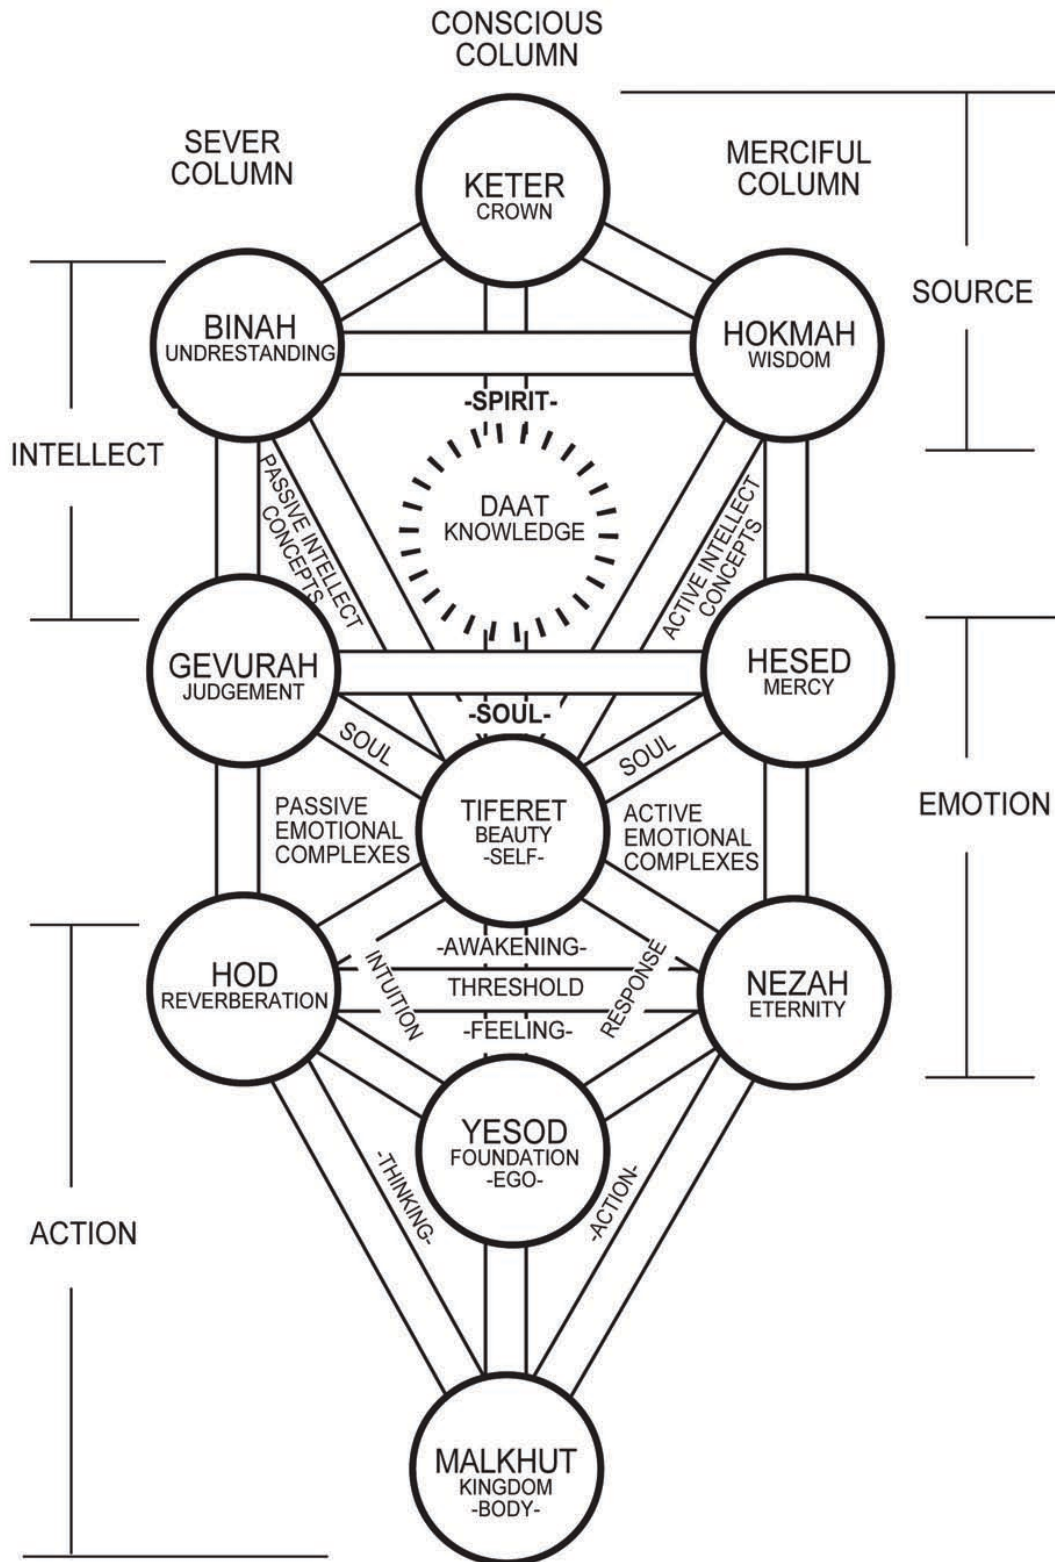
CONSCIOUS COLUMN

SEVER COLUMN

MERCIFUL COLUMN

KETER
CROWN

SOURCE

BINAH
UNDRESTANDING

HOKMAH
WISDOM

-SPIRIT-

INTELLECT

PASSIVE INTELLECT CONCEPTS

DAAT
KNOWLEDGE

ACTIVE INTELLECT CONCEPTS

GEVURAH
JUDGEMENT

HESED
MERCY

-SOUL-

SOUL

SOUL

EMOTION

TIFERET
BEAUTY
-SELF-

PASSIVE EMOTIONAL COMPLEXES

ACTIVE EMOTIONAL COMPLEXES

HOD
REVERBERATION

-AWAKENING-

INTUITION

THRESHOLD

RESPONSE

-FEELING-

NEZAH
ETERNITY

YESOD
FOUNDATION
-EGO-

-THINKING-

-ACTION-

ACTION

MALKHUT
KINGDOM
-BODY-